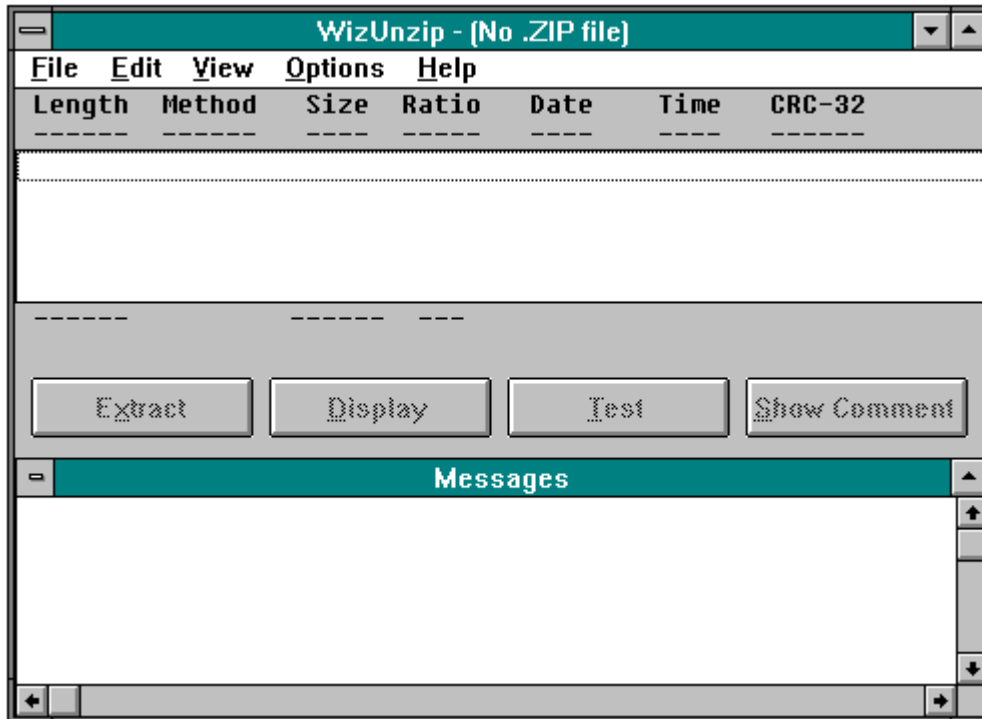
WizUnzip - (No .ZIP file)

File Edit View Options Help

| Length | Method | Size | Ratio | Date | Time | CRC-32 |
|---|---|---|---|---|---|---|
| ------ | ------ | ---- | ----- | ---- | ---- | ------ |

------ ------ ---

Extract Display Test Show Comment

Messages